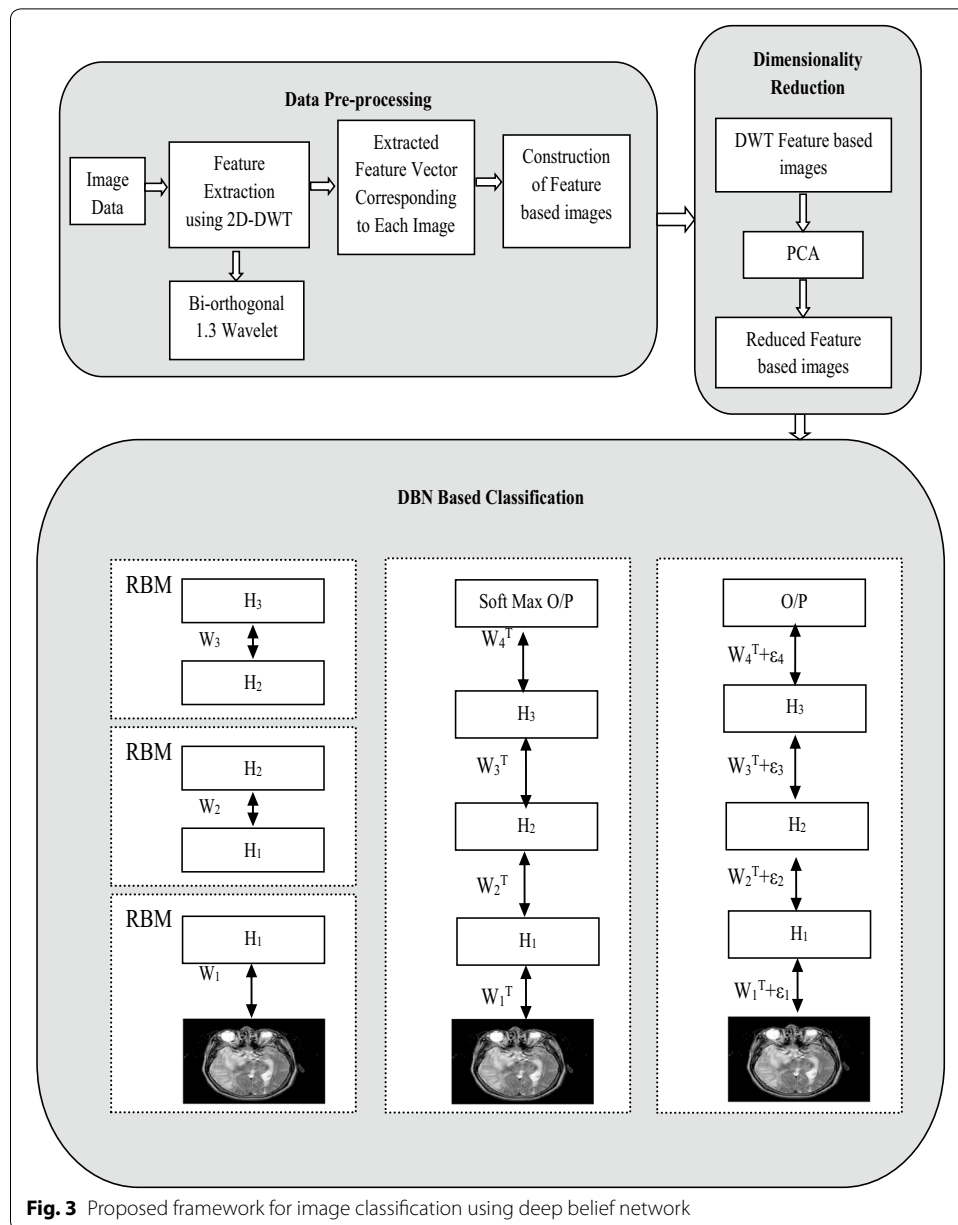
Data Pre-processing

Image Data

Feature Extraction using 2D-DWT

Extracted Feature Vector Corresponding to Each Image

Construction of Feature based images

Bi-orthogonal 1.3 Wavelet

Dimensionality Reduction

DWT Feature based images

PCA

Reduced Feature based images

DBN Based Classification

RBM

$H_3$

$W_3$

$H_2$

RBM

$H_2$

$W_2$

$H_1$

RBM

$H_1$

$W_1$

Soft Max O/P

$W_4^T$

$H_3$

$W_3^T$

$H_2$

$W_2^T$

$H_1$

$W_1^T$

O/P

$W_4^T+\varepsilon_4$

$H_3$

$W_3^T+\varepsilon_3$

$H_2$

$W_2^T+\varepsilon_2$

$H_1$

$W_1^T+\varepsilon_1$

**Fig. 3** Proposed framework for image classification using deep belief network